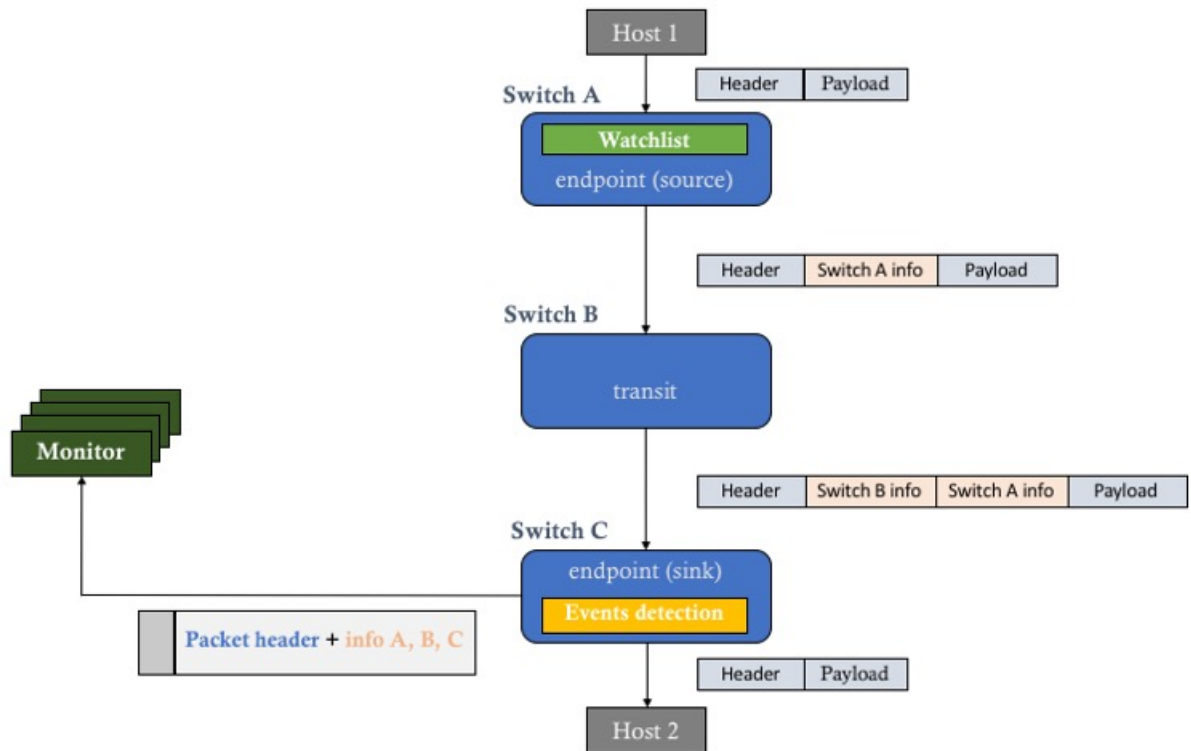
Host 1

| Header | Payload |
|---|---|

Switch A

Watchlist

endpoint (source)

| Header | Switch A info | Payload |
|---|---|---|

Switch B

transit

Monitor

| Header | Switch B info | Switch A info | Payload |
|---|---|---|---|

Switch C

endpoint (sink)

Events detection

Packet header + info A, B, C

| Header | Payload |
|---|---|

Host 2